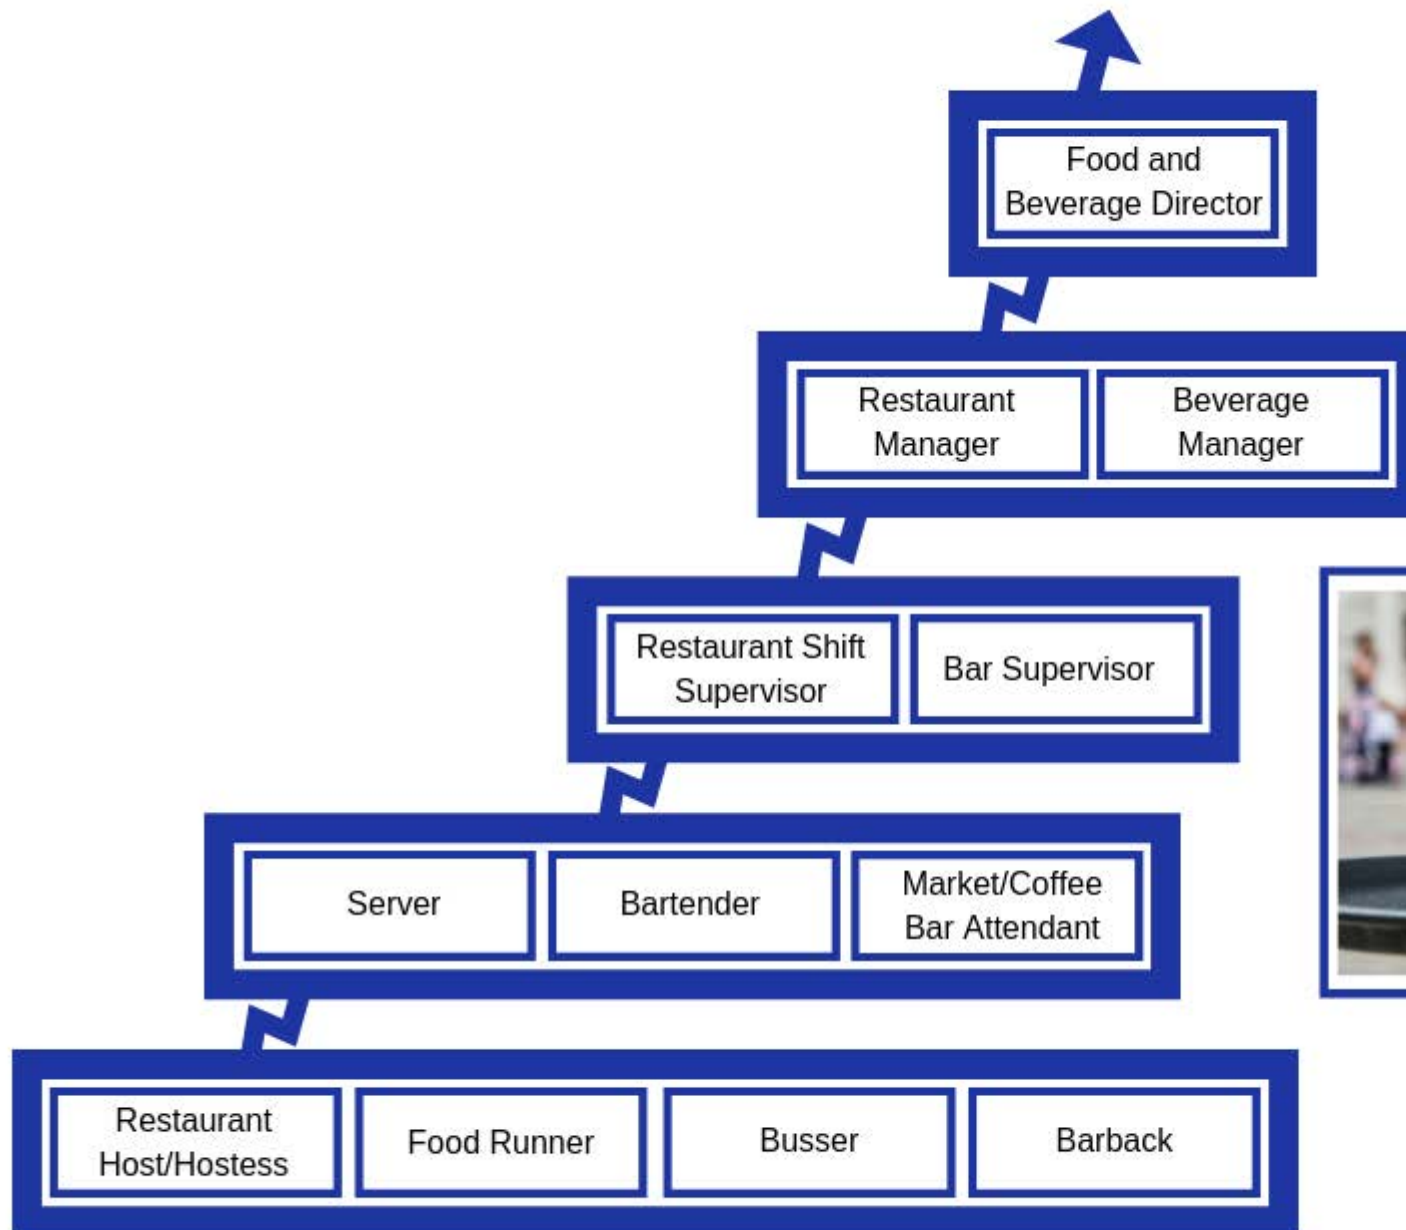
Food and Beverage Director

Restaurant Manager

Beverage Manager

Restaurant Shift Supervisor

Bar Supervisor

Server

Bartender

Market/Coffee Bar Attendant

Restaurant Host/Hostess

Food Runner

Busser

Barback